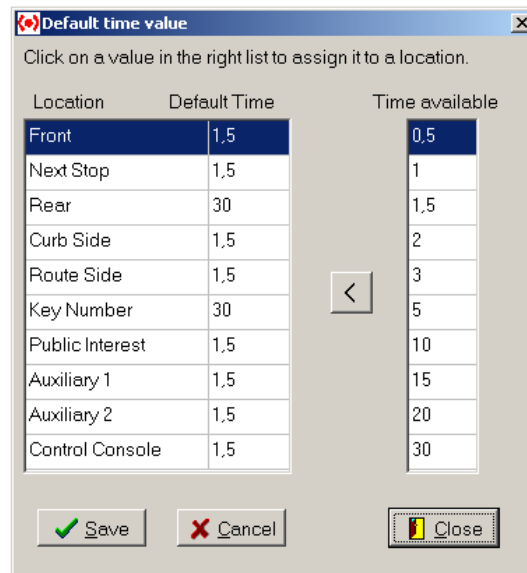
Default time value

Click on a value in the right list to assign it to a location.

| Location | Default Time |
|---|---|
| Front | 1,5 |
| Next Stop | 1,5 |
| Rear | 30 |
| Curb Side | 1,5 |
| Route Side | 1,5 |
| Key Number | 30 |
| Public Interest | 1,5 |
| Auxiliary 1 | 1,5 |
| Auxiliary 2 | 1,5 |
| Control Console | 1,5 |

<

| Time available |
|---|
| 0,5 |
| 1 |
| 1,5 |
| 2 |
| 3 |
| 5 |
| 10 |
| 15 |
| 20 |
| 30 |

Save
Cancel
Close